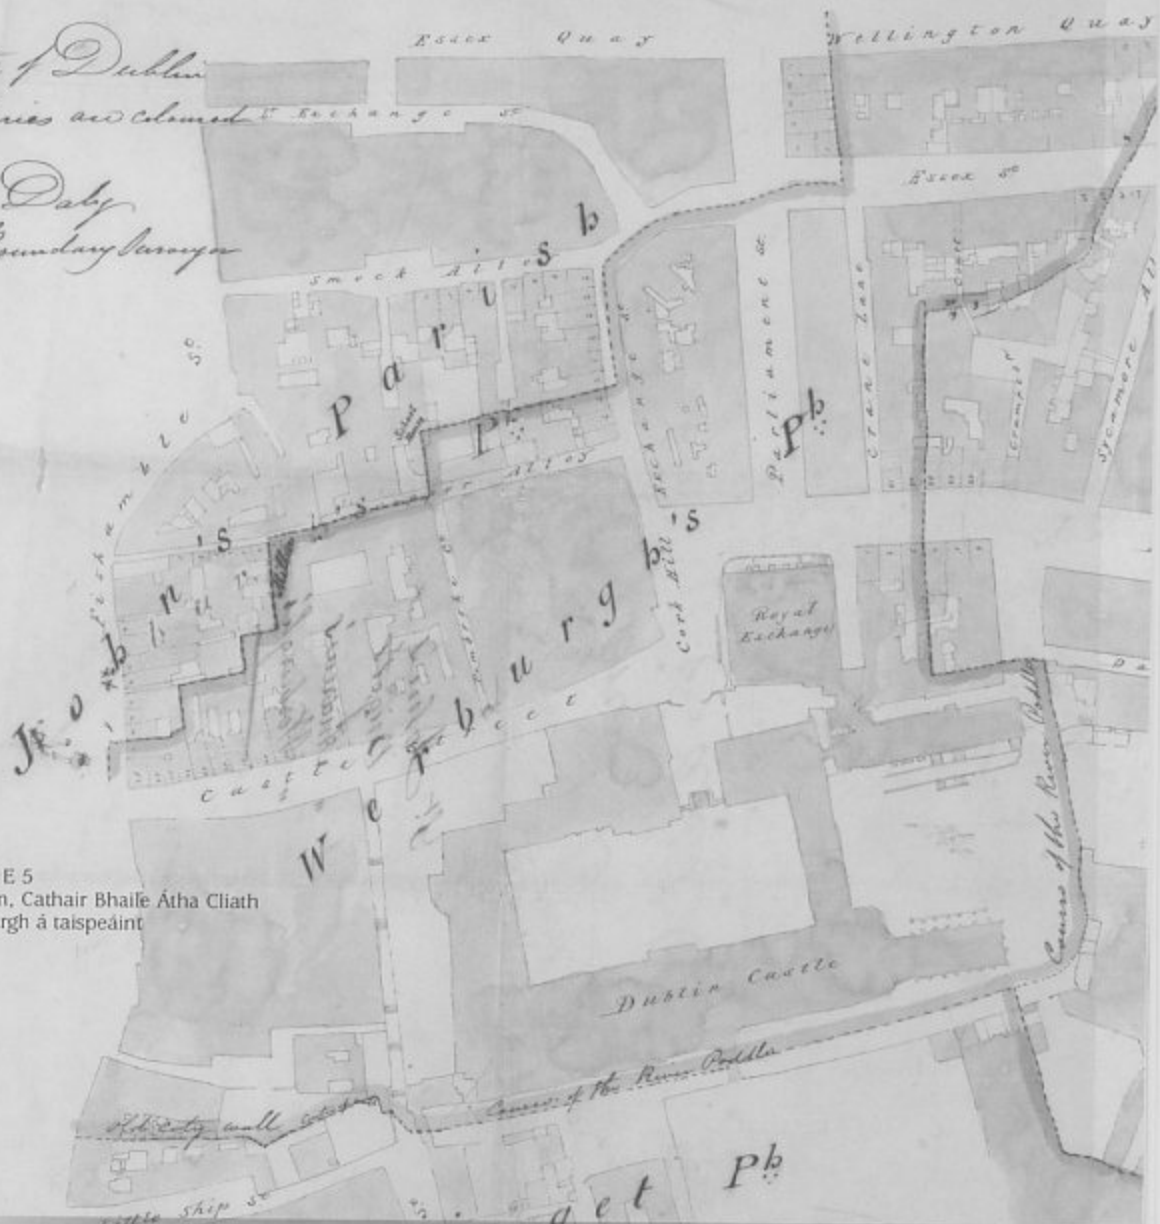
of Dublin
ries are Coloured
Daly
Boundary Surveyor

Essex Quay
Wellington Quay
Exchange St
Essex St
Smock Alley
Parish
Fishamble St
Pb
Pb
Exchange St
Parliament St
Crane Lane
Crampton Court
Sycamore Alley
Cork Hill
St Johns Parish
St Werburgh's
Castle Street
Royal Exchange
Dublin Castle
Course of the River Poddle
Course of the River Poddle
Old City wall
Ship St
Pb
get

E 5
n, Cathair Bhaile Átha Cliath
rgh á taispeáint